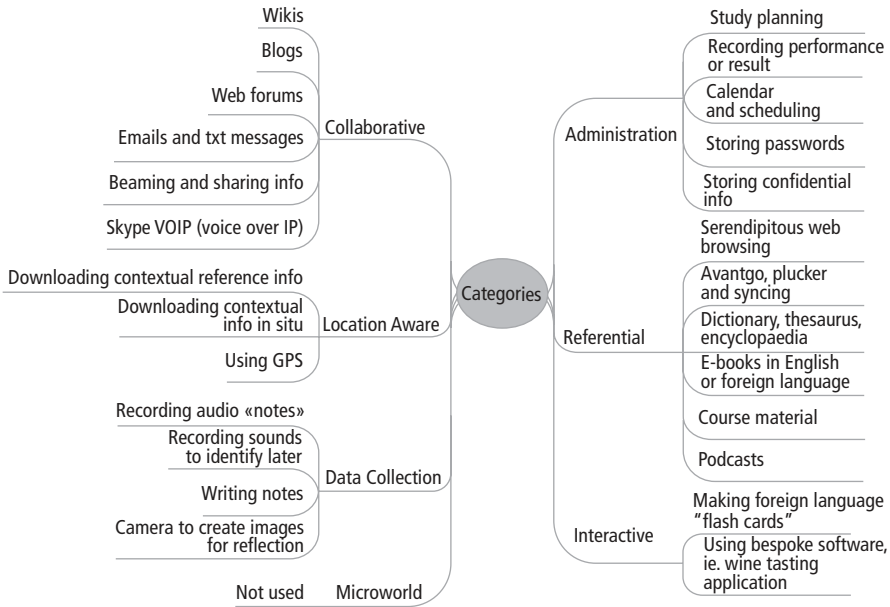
Categories

Collaborative
Wikis
Blogs
Web forums
Emails and txt messages
Beaming and sharing info
Skype VOIP (voice over IP)

Location Aware
Downloading contextual reference info
Downloading contextual info in situ
Using GPS

Data Collection
Recording audio «notes»
Recording sounds to identify later
Writing notes
Camera to create images for reflection

Microworld
Not used

Administration
Study planning
Recording performance or result
Calendar and scheduling
Storing passwords
Storing confidential info

Referential
Serendipitous web browsing
Avantgo, plucker and syncing
Dictionary, thesaurus, encyclopaedia
E-books in English or foreign language
Course material
Podcasts

Interactive
Making foreign language "flash cards"
Using bespoke software, ie. wine tasting application